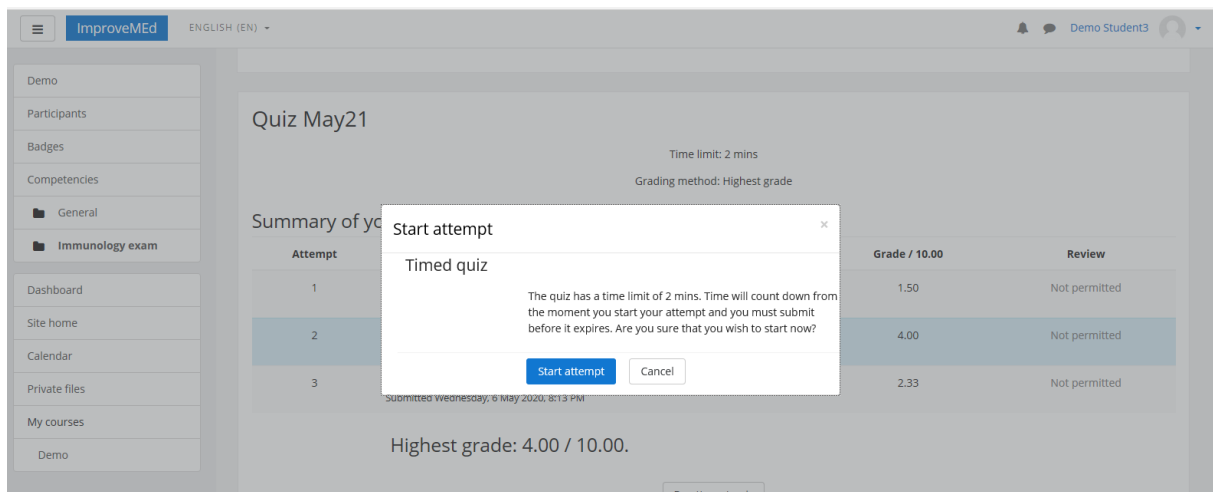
ImproveMEd ENGLISH (EN)

Demo Student3

Demo
Participants
Badges
Competencies
General
Immunology exam

Dashboard
Site home
Calendar
Private files
My courses
Demo

Quiz May21

Time limit: 2 mins

Grading method: Highest grade

Summary of yo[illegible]

| Attempt | | Grade / 10.00 | Review |
|---|---|---|---|
| 1 | | 1.50 | Not permitted |
| 2 | | 4.00 | Not permitted |
| 3 | Submitted Wednesday, 6 May 2020, 8:13 PM | 2.33 | Not permitted |

Highest grade: 4.00 / 10.00.

Start attempt ×

Timed quiz

The quiz has a time limit of 2 mins. Time will count down from the moment you start your attempt and you must submit before it expires. Are you sure that you wish to start now?

Start attempt Cancel